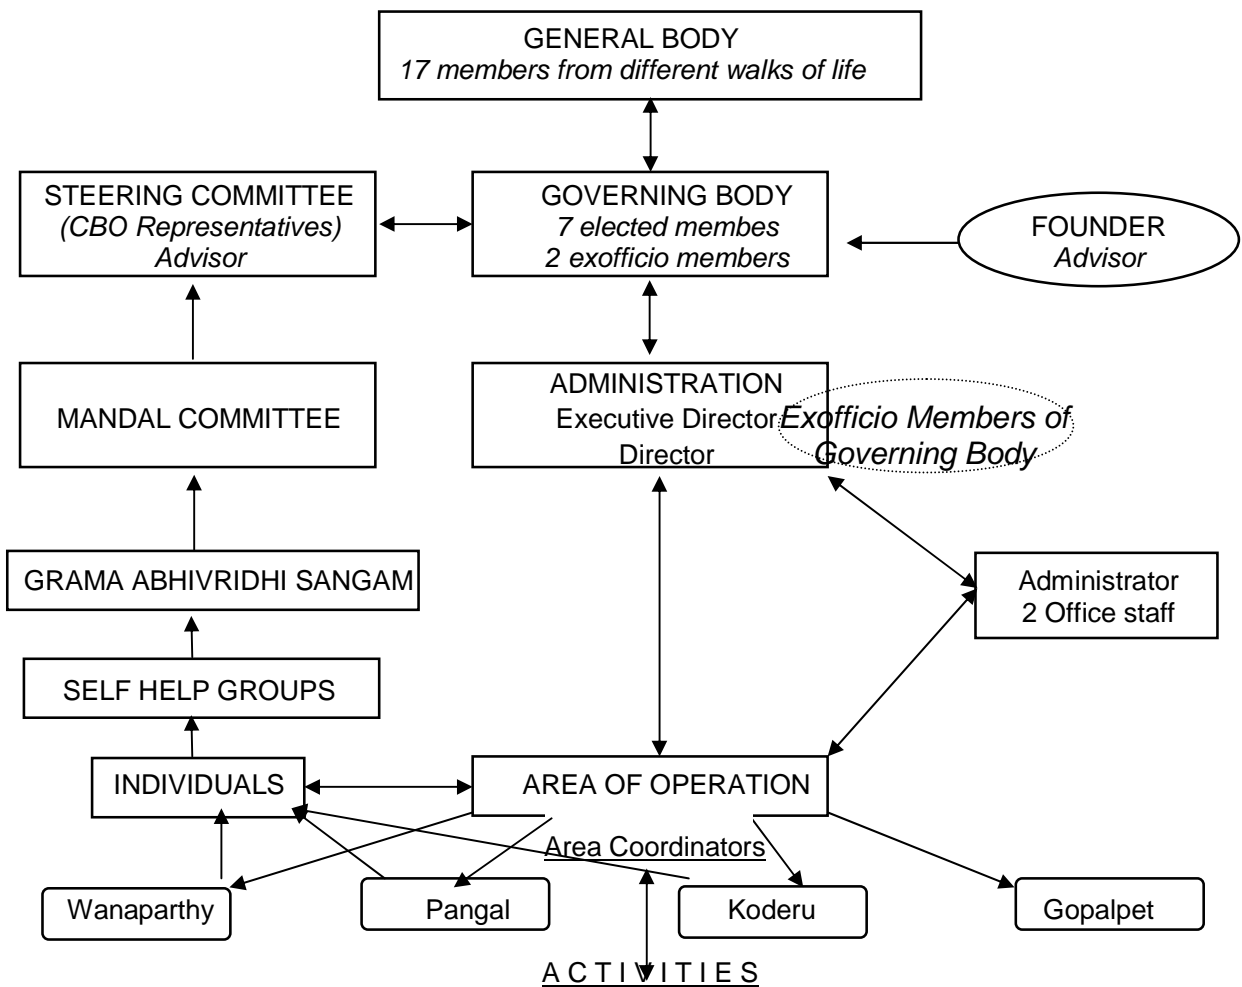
GENERAL BODY
17 members from different walks of life

STEERING COMMITTEE
(CBO Representatives)
Advisor

GOVERNING BODY
7 elected membes
2 exofficio members

FOUNDER
Advisor

MANDAL COMMITTEE

ADMINISTRATION
Executive Director
Director

Exofficio Members of Governing Body

GRAMA ABHIVRIDHI SANGAM

Administrator
2 Office staff

SELF HELP GROUPS

INDIVIDUALS

AREA OF OPERATION

Area Coordinators

Wanaparthy

Pangal

Koderu

Gopalpet

A C T I V I T I E S